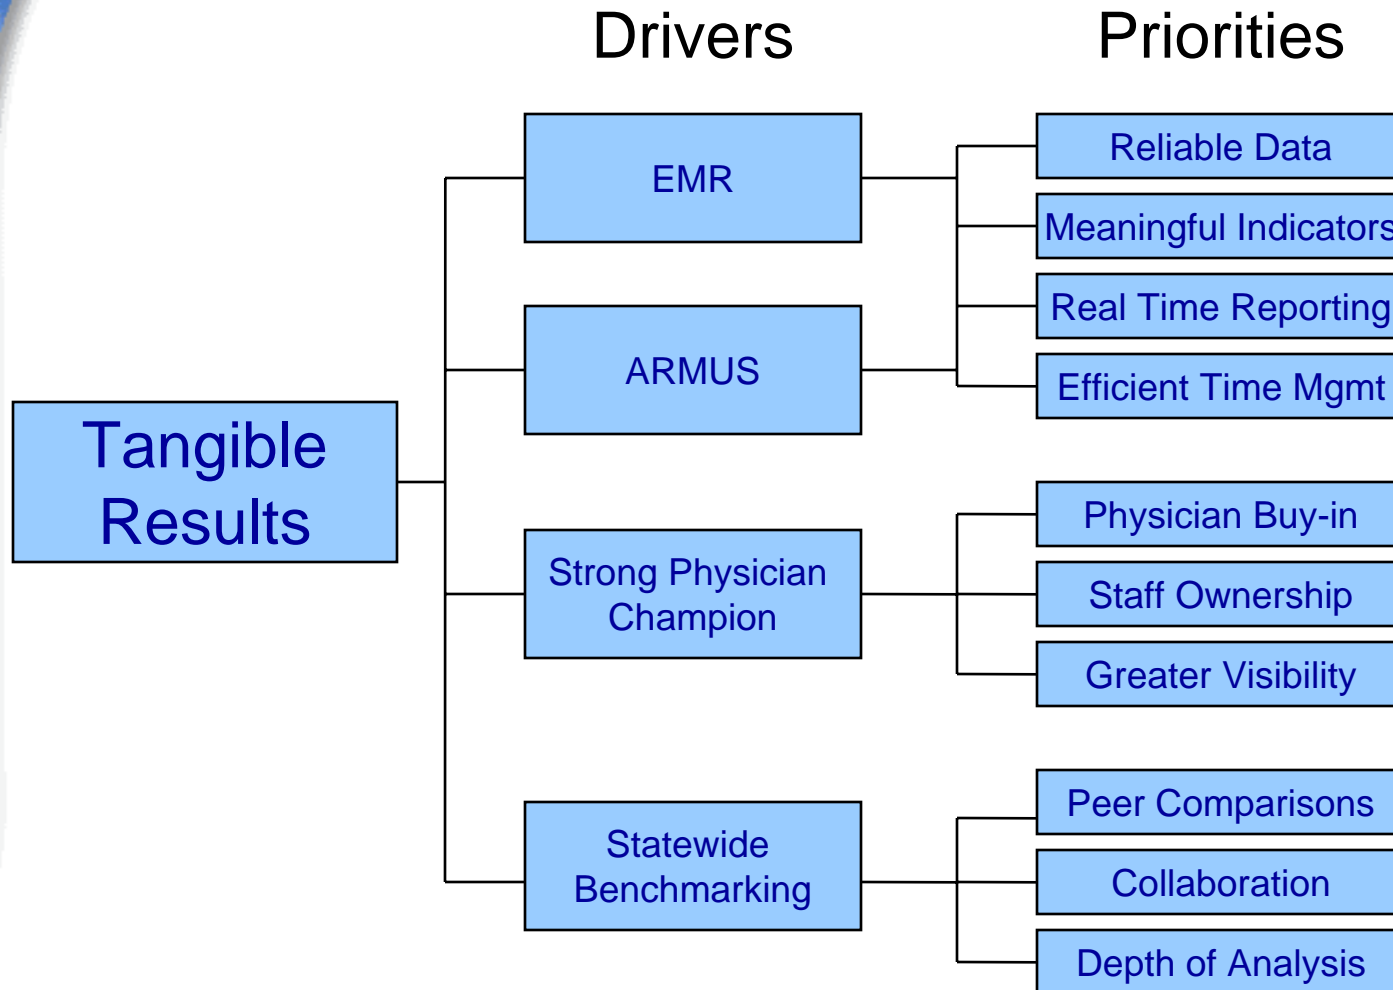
Drivers

Priorities

Tangible Results

EMR

ARMUS

Strong Physician Champion

Statewide Benchmarking

Reliable Data

Meaningful Indicators

Real Time Reporting

Efficient Time Mgmt

Physician Buy-in

Staff Ownership

Greater Visibility

Peer Comparisons

Collaboration

Depth of Analysis